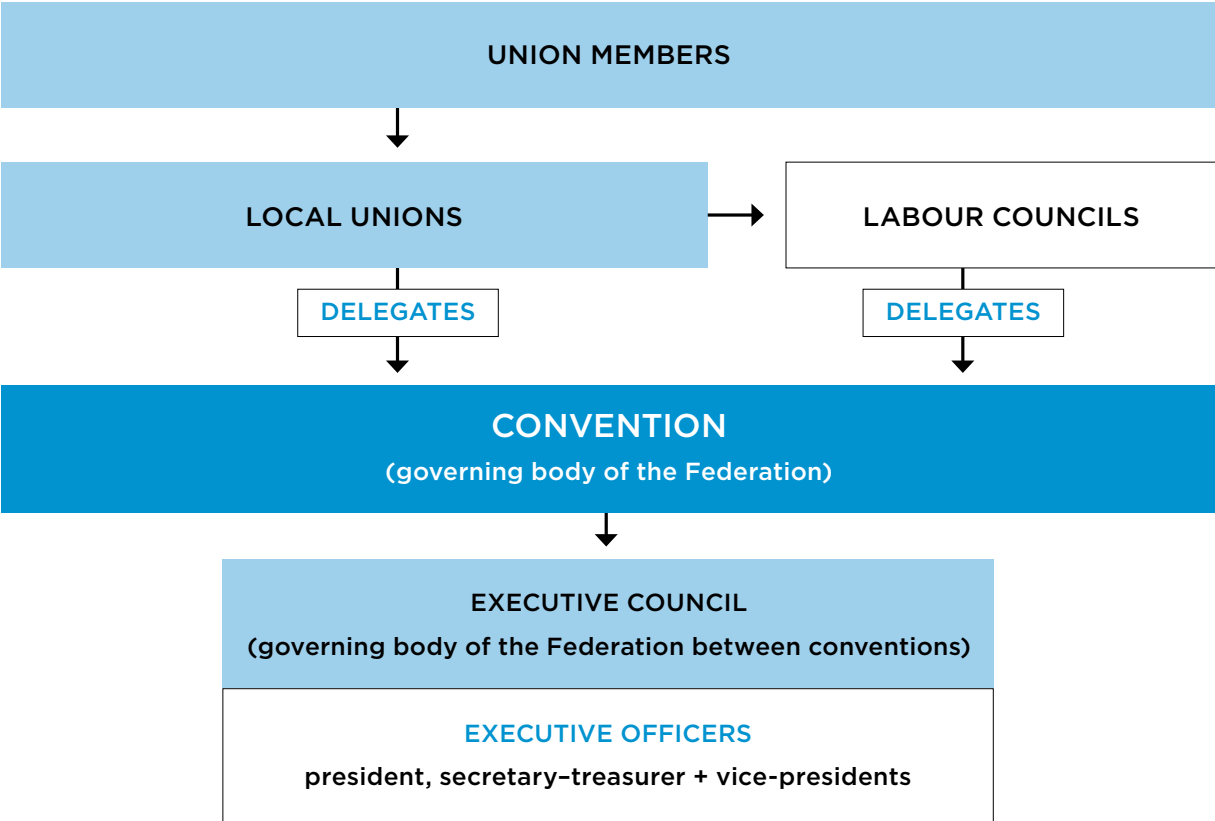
UNION MEMBERS

LOCAL UNIONS

LABOUR COUNCILS

DELEGATES

DELEGATES

CONVENTION
(governing body of the Federation)

EXECUTIVE COUNCIL
(governing body of the Federation between conventions)

EXECUTIVE OFFICERS
president, secretary–treasurer + vice-presidents